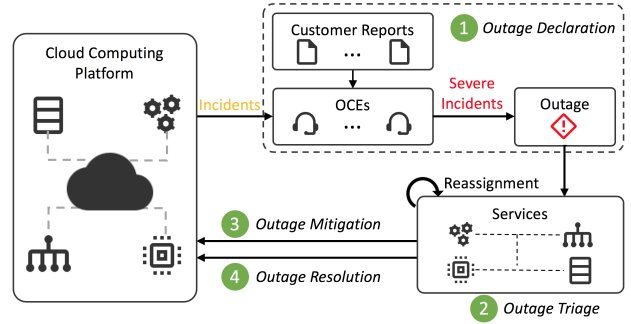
Cloud Computing Platform

Incidents

Customer Reports

...

1 Outage Declaration

OCEs

...

Severe Incidents

Outage

Reassignment

Services

3 Outage Mitigation

4 Outage Resolution

2 Outage Triage